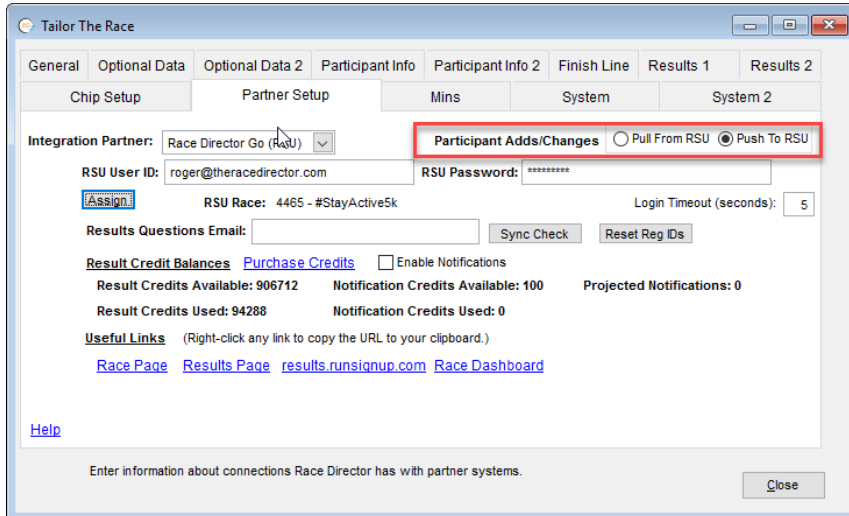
Tailor The Race

General | Optional Data | Optional Data 2 | Participant Info | Participant Info 2 | Finish Line | Results 1 | Results 2

Chip Setup | Partner Setup | Mins | System | System 2

Integration Partner: Race Director Go (RSU)

Participant Adds/Changes  Pull From RSU  Push To RSU

RSU User ID: roger@theracedirector.com

RSU Password: *********

Assign

RSU Race: 4465 - #StayActive5k

Login Timeout (seconds): 5

Results Questions Email:

Sync Check

Reset Reg IDs

Result Credit Balances  Purchase Credits  Enable Notifications

Result Credits Available: 906712  Notification Credits Available: 100  Projected Notifications: 0

Result Credits Used: 94288  Notification Credits Used: 0

Useful Links (Right-click any link to copy the URL to your clipboard.)

Race Page  Results Page  results.runsignup.com  Race Dashboard

Help

Enter information about connections Race Director has with partner systems.

Close